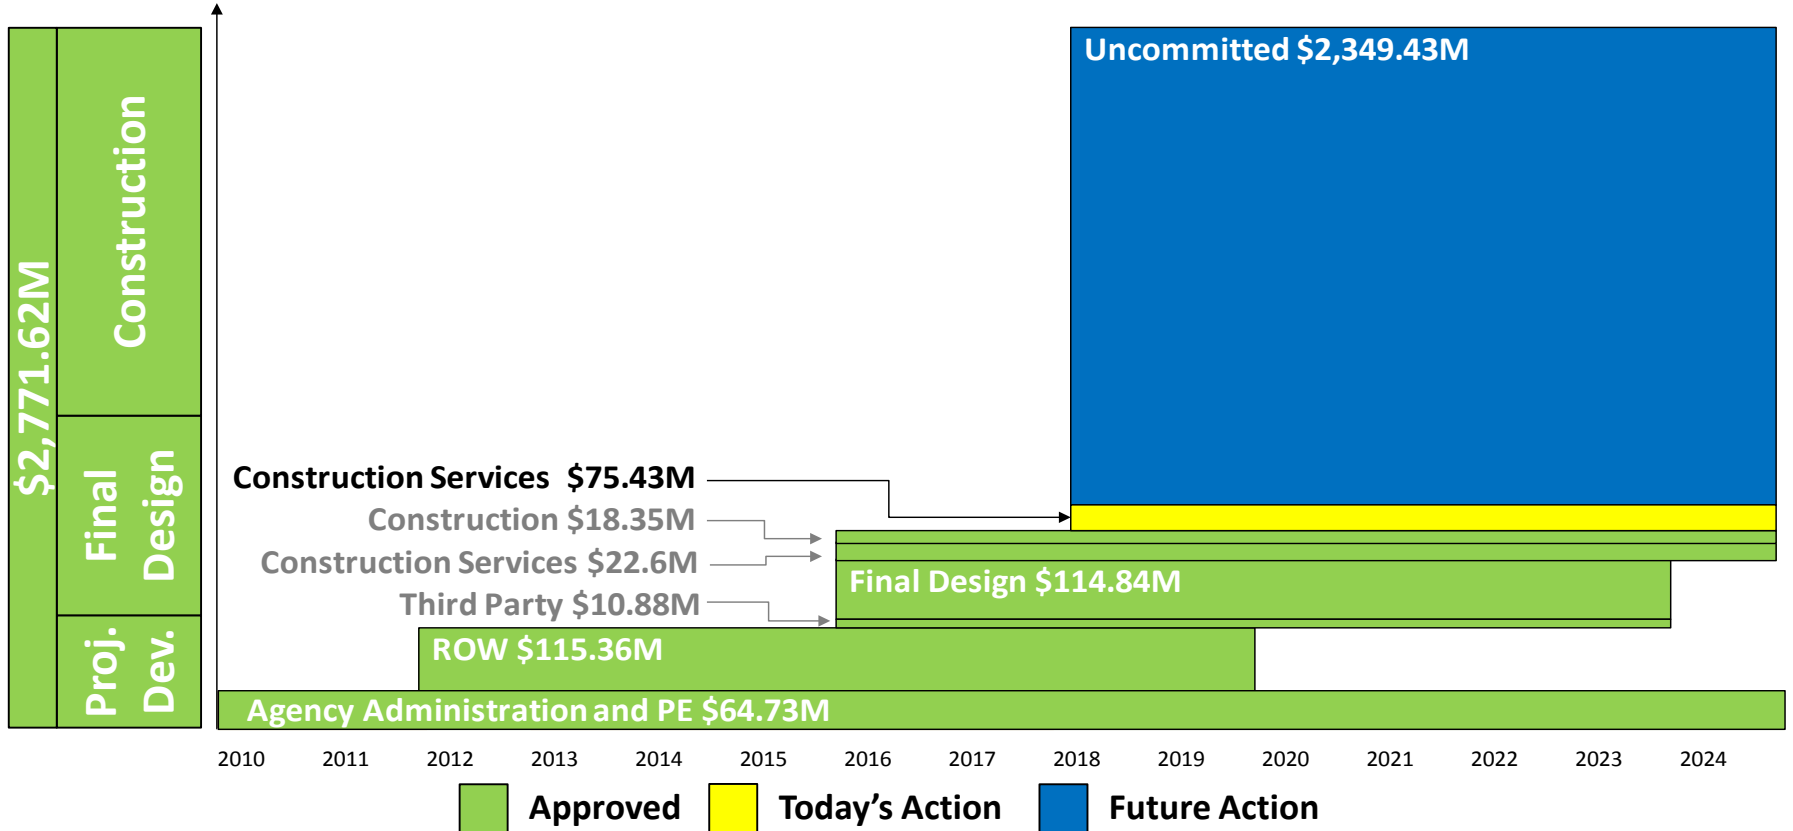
$2,771.62M

Construction

Final Design

Proj. Dev.

Uncommitted $2,349.43M

Construction Services $75.43M

Construction $18.35M

Construction Services $22.6M

Final Design $114.84M

Third Party $10.88M

ROW $115.36M

Agency Administration and PE $64.73M

2010 2011 2012 2013 2014 2015 2016 2017 2018 2019 2020 2021 2022 2023 2024

Approved

Today's Action

Future Action